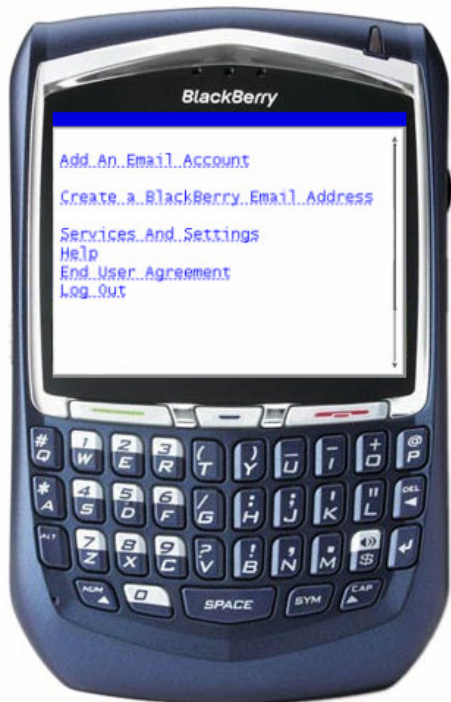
BlackBerry

Add An Email Account

Create a BlackBerry Email Address

Services And Settings
Help
End User Agreement
Log Out

# Q
1 W
2 E
3 R
( T
) Y
_ U
- I
+ O
@ P
* A
4 S
5 D
6 F
/ G
: H
; J
' K
" L
DEL
ALT
7 Z
8 X
9 C
? V
! B
, N
. M
$
NUM
0
SPACE
SYM
CAP